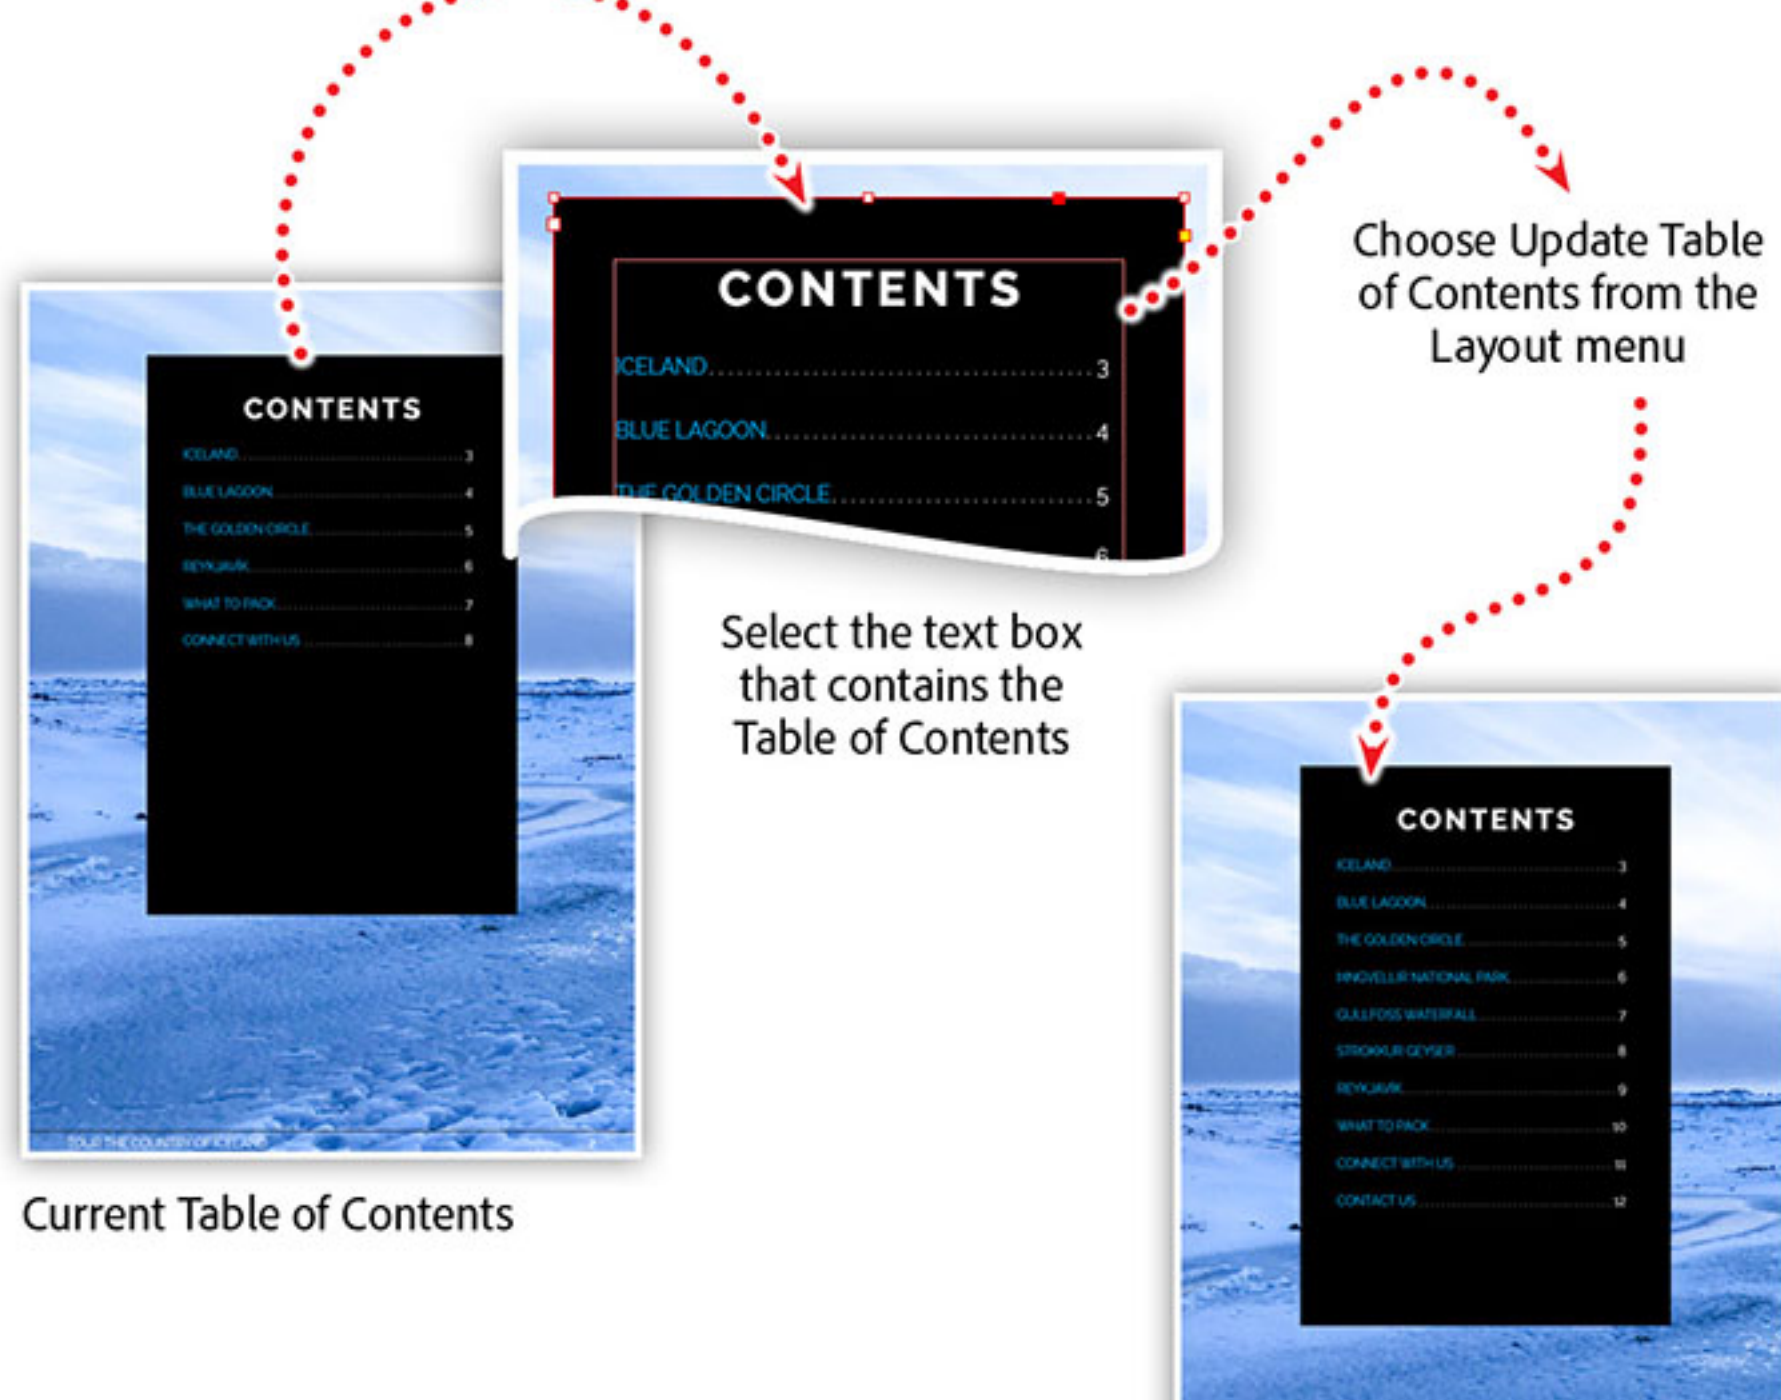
CONTENTS

ICELAND 3
BLUE LAGOON 4
THE GOLDEN CIRCLE 5
REYKJAVIK 6
WHAT TO PACK 7
CONNECT WITH US 8

TOUR THE COUNTRY OF ICELAND

Current Table of Contents

CONTENTS

ICELAND 3
BLUE LAGOON 4
THE GOLDEN CIRCLE 5
6

Select the text box that contains the Table of Contents

Choose Update Table of Contents from the Layout menu

CONTENTS

ICELAND 3
BLUE LAGOON 4
THE GOLDEN CIRCLE 5
ÞINGVELLIR NATIONAL PARK 6
GULLFOSS WATERFALL 7
STROKKUR GEYSER 8
REYKJAVIK 9
WHAT TO PACK 10
CONNECT WITH US 11
CONTACT US 12